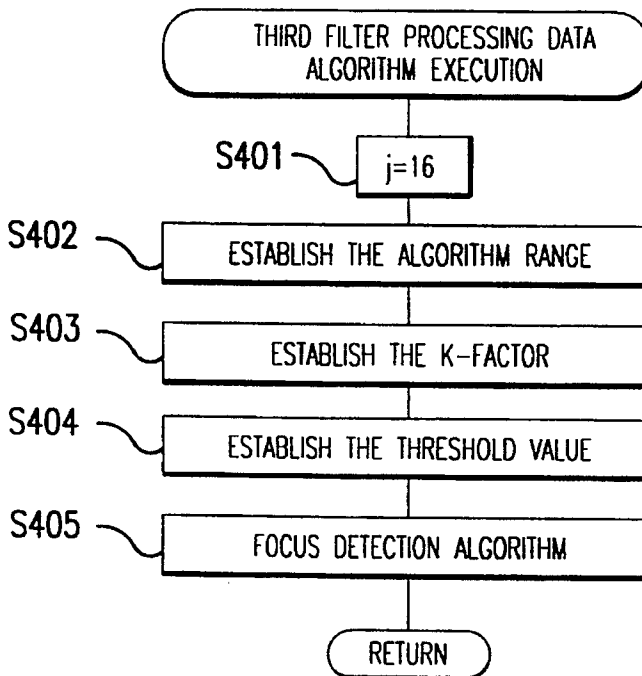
THIRD FILTER PROCESSING DATA ALGORITHM EXECUTION

S401

j=16

S402

ESTABLISH THE ALGORITHM RANGE

S403

ESTABLISH THE K-FACTOR

S404

ESTABLISH THE THRESHOLD VALUE

S405

FOCUS DETECTION ALGORITHM

RETURN